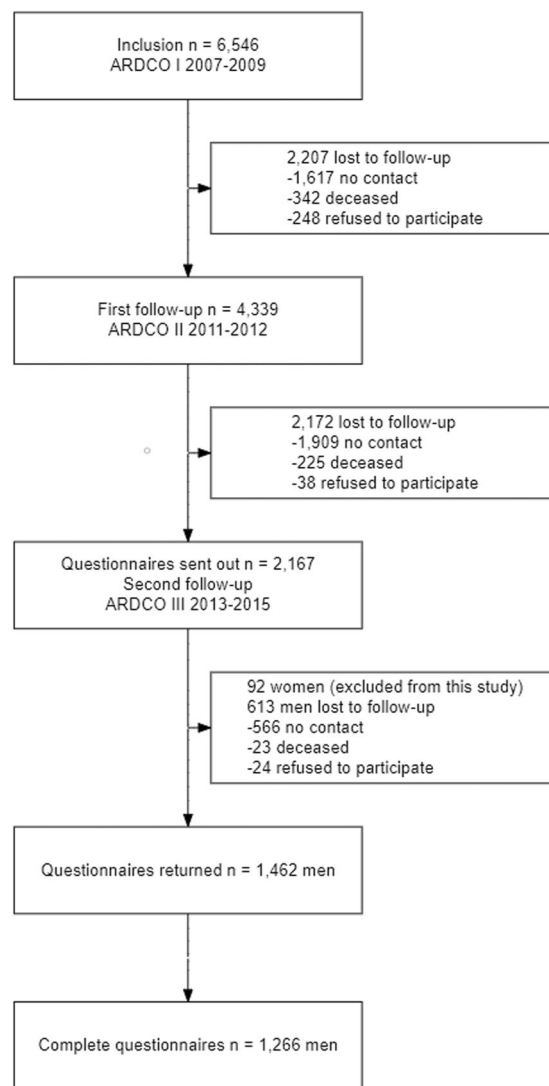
Inclusion n = 6,546
ARDCO I 2007-2009

2,207 lost to follow-up
-1,617 no contact
-342 deceased
-248 refused to participate

First follow-up n = 4,339
ARDCO II 2011-2012

2,172 lost to follow-up
-1,909 no contact
-225 deceased
-38 refused to participate

Questionnaires sent out n = 2,167
Second follow-up
ARDCO III 2013-2015

92 women (excluded from this study)
613 men lost to follow-up
-566 no contact
-23 deceased
-24 refused to participate

Questionnaires returned n = 1,462 men

Complete questionnaires n = 1,266 men